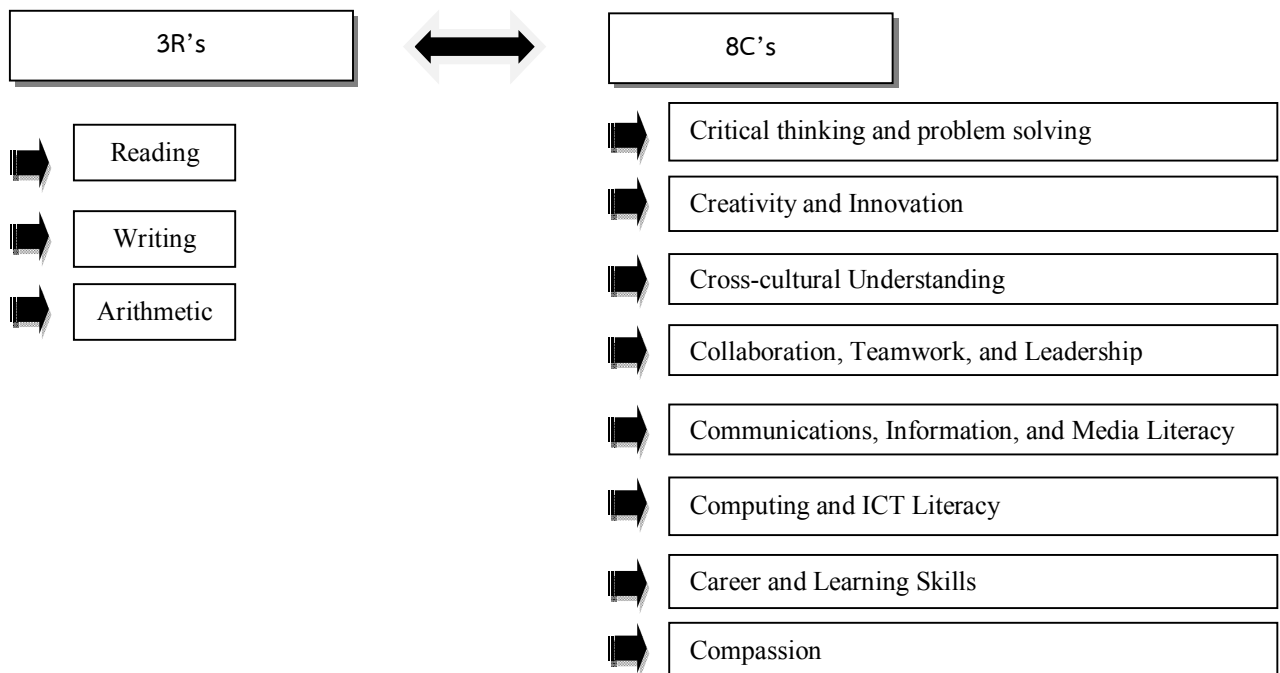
3R's

8C's

Reading

Writing

Arithmetic

Critical thinking and problem solving

Creativity and Innovation

Cross-cultural Understanding

Collaboration, Teamwork, and Leadership

Communications, Information, and Media Literacy

Computing and ICT Literacy

Career and Learning Skills

Compassion